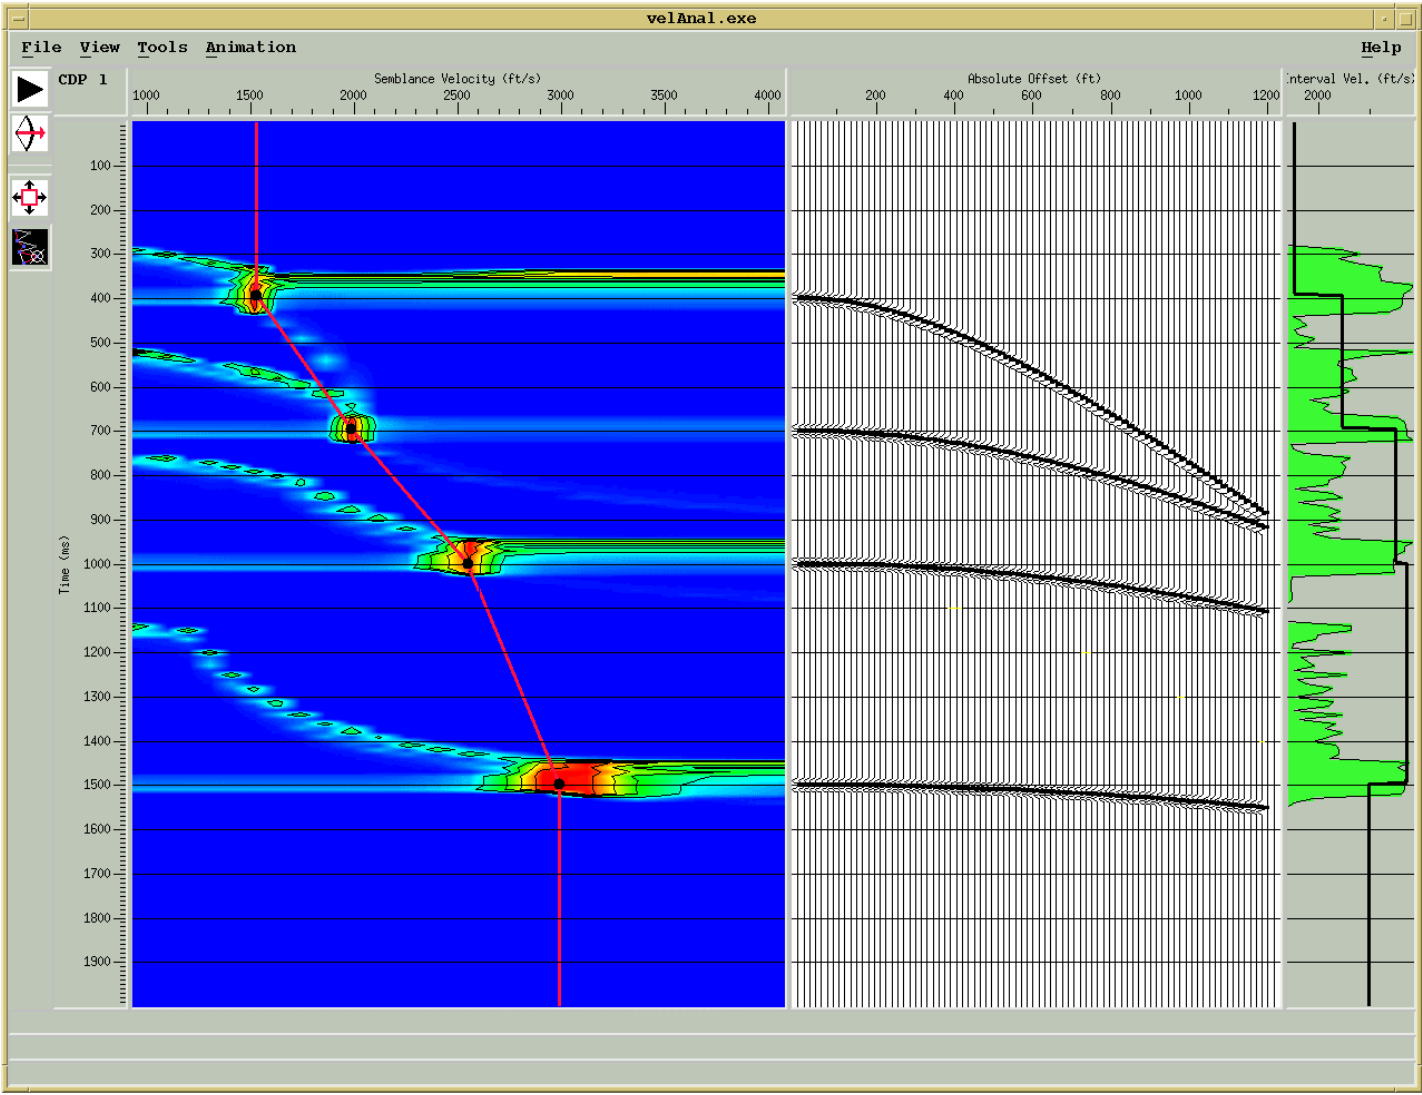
velAnal.exe

File View Tools Animation Help

CDP 1

Semblance Velocity (ft/s)
1000 1500 2000 2500 3000 3500 4000

Absolute Offset (ft)
200 400 600 800 1000 1200

Interval Vel. (ft/s)
2000

Time (ms)
100
200
300
400
500
600
700
800
900
1000
1100
1200
1300
1400
1500
1600
1700
1800
1900